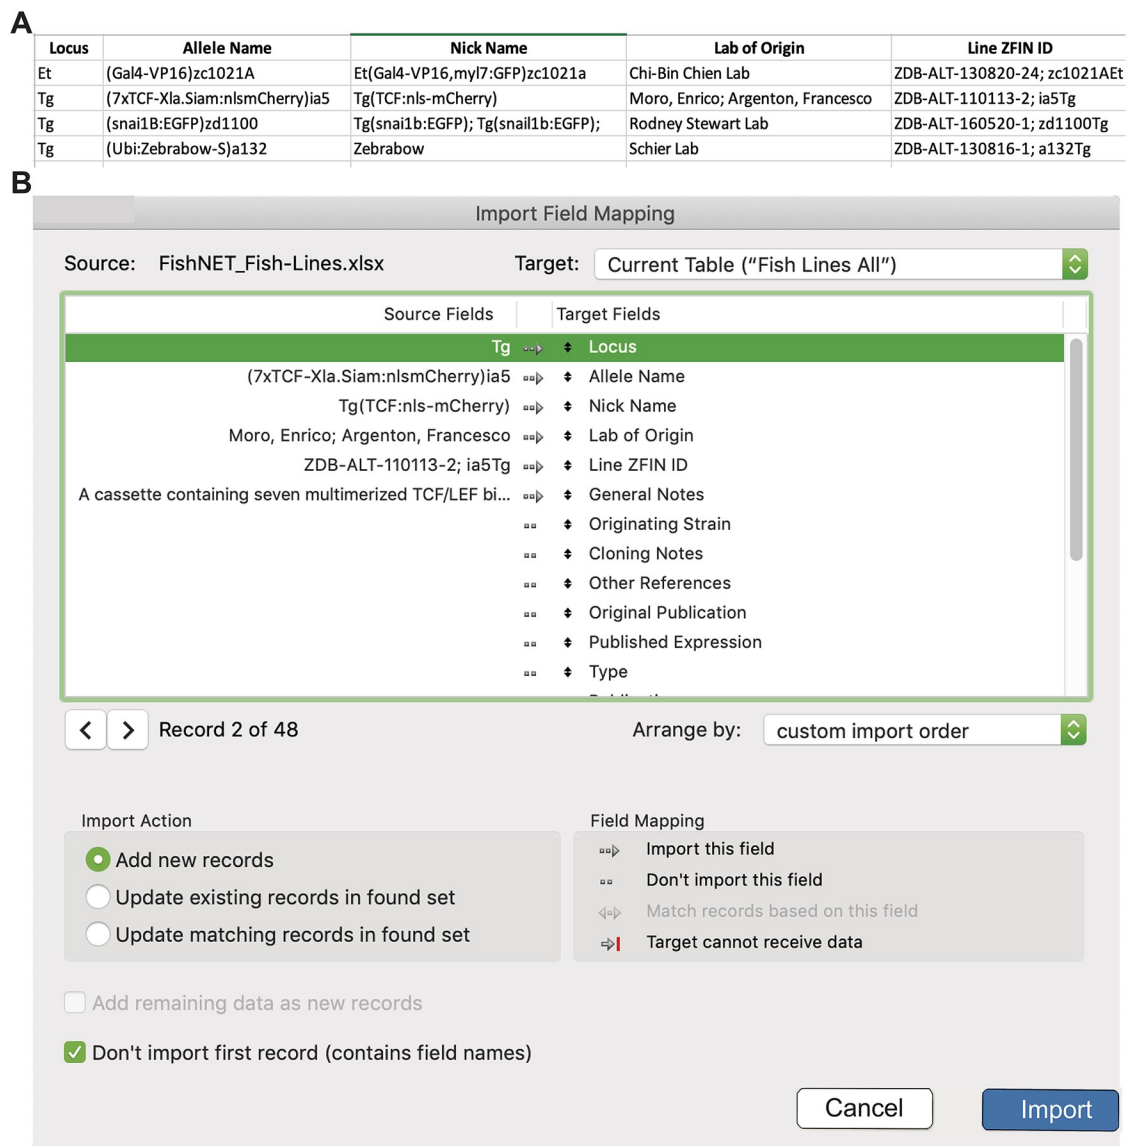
A

| Locus | Allele Name | Nick Name | Lab of Origin | Line ZFIN ID |
|---|---|---|---|---|
| Et | (Gal4-VP16)zc1021A | Et(Gal4-VP16,myl7:GFP)zc1021a | Chi-Bin Chien Lab | ZDB-ALT-130820-24; zc1021AEt |
| Tg | (7xTCF-Xla.Siam:nlsmCherry)ia5 | Tg(TCF:nls-mCherry) | Moro, Enrico; Argenton, Francesco | ZDB-ALT-110113-2; ia5Tg |
| Tg | (snai1B:EGFP)zd1100 | Tg(snai1b:EGFP); Tg(snail1b:EGFP); | Rodney Stewart Lab | ZDB-ALT-160520-1; zd1100Tg |
| Tg | (Ubi:Zebrabow-S)a132 | Zebrabow | Schier Lab | ZDB-ALT-130816-1; a132Tg |

B

Import Field Mapping

Source: FishNET_Fish-Lines.xlsx

Target: Current Table ("Fish Lines All")

| Source Fields | Target Fields |
|---|---|
| Tg | Locus |
| (7xTCF-Xla.Siam:nlsmCherry)ia5 | Allele Name |
| Tg(TCF:nls-mCherry) | Nick Name |
| Moro, Enrico; Argenton, Francesco | Lab of Origin |
| ZDB-ALT-110113-2; ia5Tg | Line ZFIN ID |
| A cassette containing seven multimerized TCF/LEF bi... | General Notes |
| | Originating Strain |
| | Cloning Notes |
| | Other References |
| | Original Publication |
| | Published Expression |
| | Type |
| | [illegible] |

Record 2 of 48

Arrange by: custom import order

Import Action

Add new records

Update existing records in found set

Update matching records in found set

Field Mapping

Import this field

Don't import this field

Match records based on this field

Target cannot receive data

Add remaining data as new records

Don't import first record (contains field names)

Cancel

Import